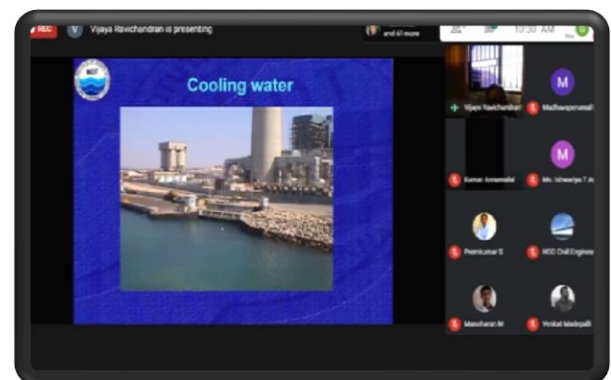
REC
V Vijaya Ravichandran is presenting
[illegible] and 61 more
10:30 AM

Cooling water

Vijaya Ravichandran
Madhavaperumal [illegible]
M
Kumar Annamalai
Ms. Ishwariya T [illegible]
M
Premkumar S
NCC Civil Enginee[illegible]
Manoharan M
Venkat Madepalli